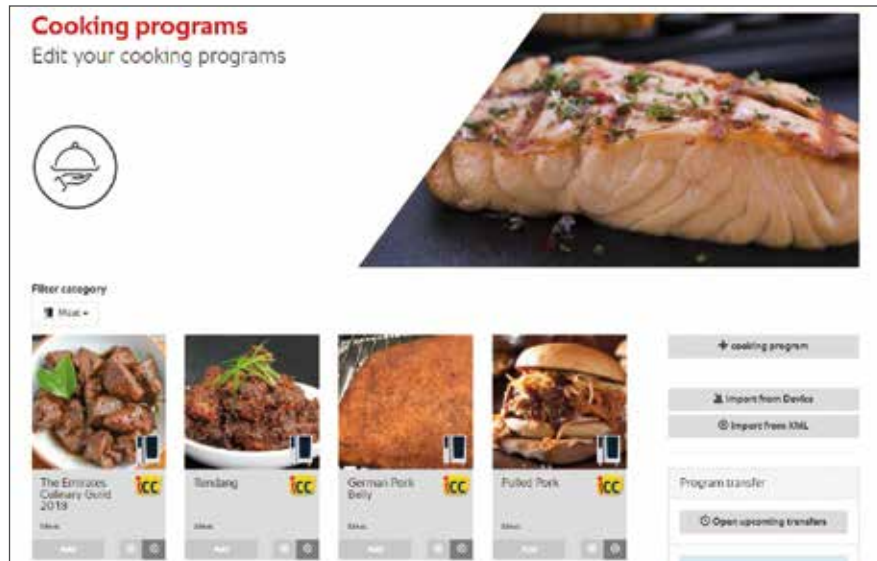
Cooking programs
Edit your cooking programs

Filter category

Meat

The Emirates Culinary Guild 2019

iCC

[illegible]

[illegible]

Rendang

iCC

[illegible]

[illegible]

German Pork Belly

iCC

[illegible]

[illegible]

Pulled Pork

iCC

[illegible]

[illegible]

+ cooking program

Import from Device

Import from XML

Program transfer

Open upcoming transfers